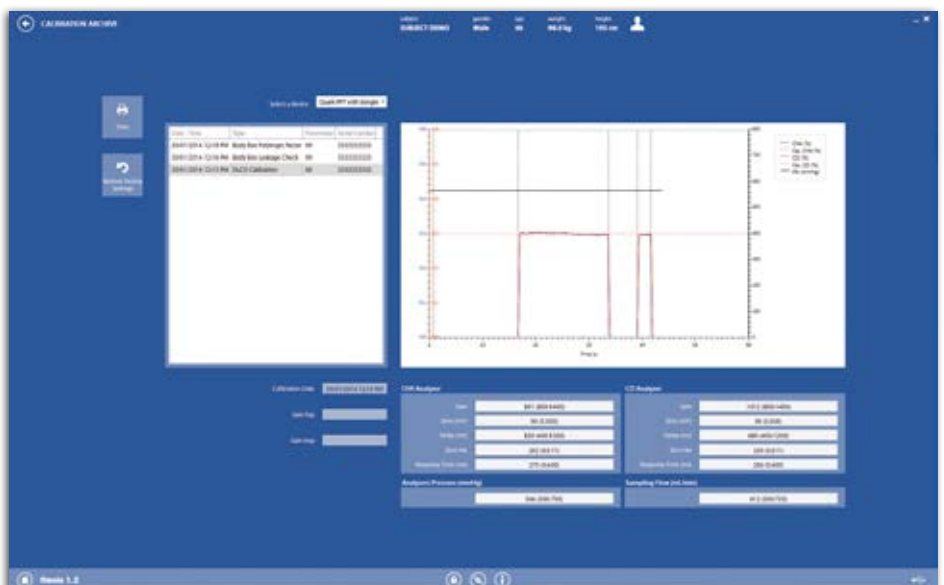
CALIBRATION ARCHIVE

subject SUBJECT DEMO gender Male age 66 weight 98.0 kg height 185 cm

Select a device Quark PFT with dongle

Print

Restore Device Settings

| Date - Time | Type | Passed | Serial number |
|---|---|---|---|
| 20/01/2014 12:18 PM | Body Box Pletismogra Factor | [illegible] | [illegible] |
| 20/01/2014 12:16 PM | Body Box Leakage Check | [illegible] | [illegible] |
| 20/01/2014 12:13 PM | DLCO Calibration | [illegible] | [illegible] |

Time (s)

Calibration Date 20/01/2014 12:13 PM

Gain Exp

Gain Insp

CH4 Analyzer

Gain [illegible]

Zero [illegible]

Delay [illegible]

Zero He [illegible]

Response Time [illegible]

CO Analyzer

Gain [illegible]

Zero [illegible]

Delay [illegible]

Zero He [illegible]

Response Time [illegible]

Analyzers Pressure (mmHg)

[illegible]

Sampling Flow (mL/min)

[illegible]

Omnia 1.2